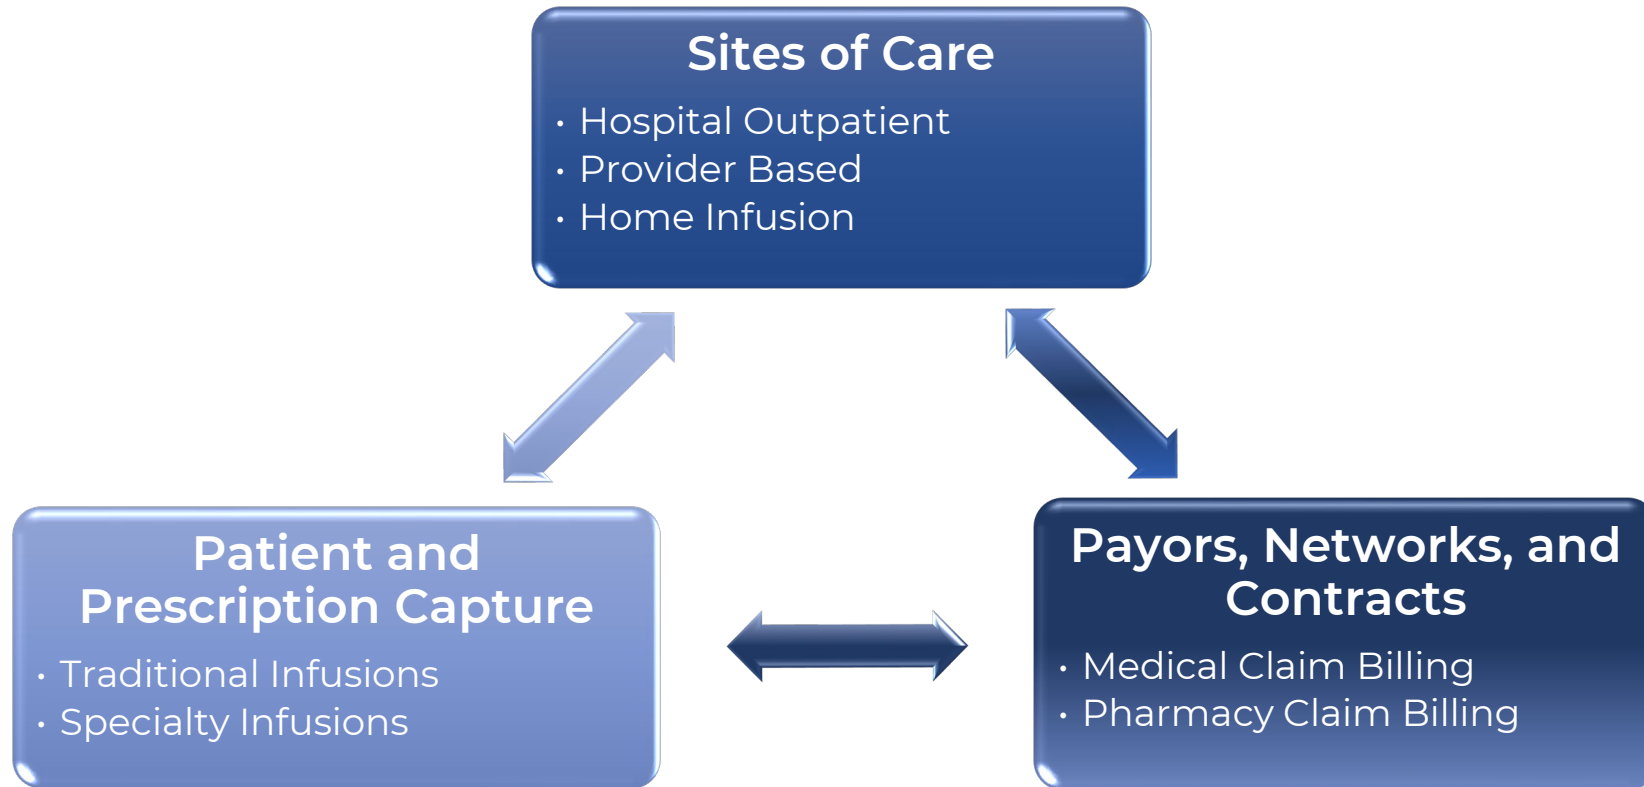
Sites of Care

• Hospital Outpatient
• Provider Based
• Home Infusion

Patient and Prescription Capture

• Traditional Infusions
• Specialty Infusions

Payors, Networks, and Contracts

• Medical Claim Billing
• Pharmacy Claim Billing